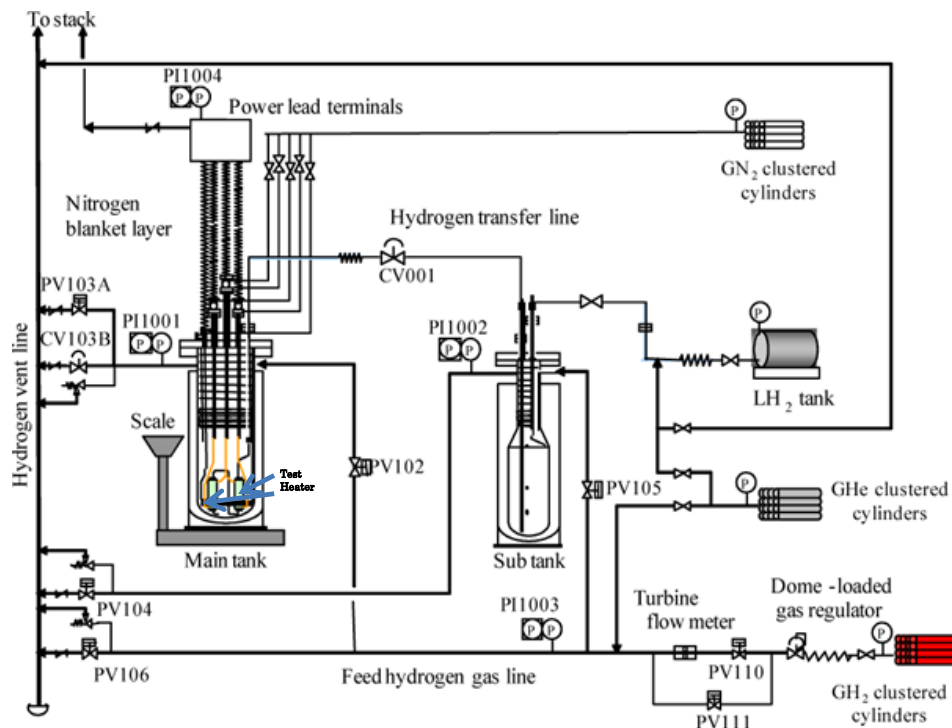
To stack

PI1004

P P

Power lead terminals

P

GN$_2$ clustered cylinders

Nitrogen blanket layer

Hydrogen transfer line

CV001

Hydrogen vent line

PV103A

CV103B

PI1001

P P

PI1002

P P

P

LH$_2$ tank

Scale

Test Heater

PV102

PV105

P

GHe clustered cylinders

Main tank

Sub tank

PV104

PI1003

P P

Turbine flow meter

Dome -loaded gas regulator

P

PV106

Feed hydrogen gas line

PV110

PV111

GH$_2$ clustered cylinders